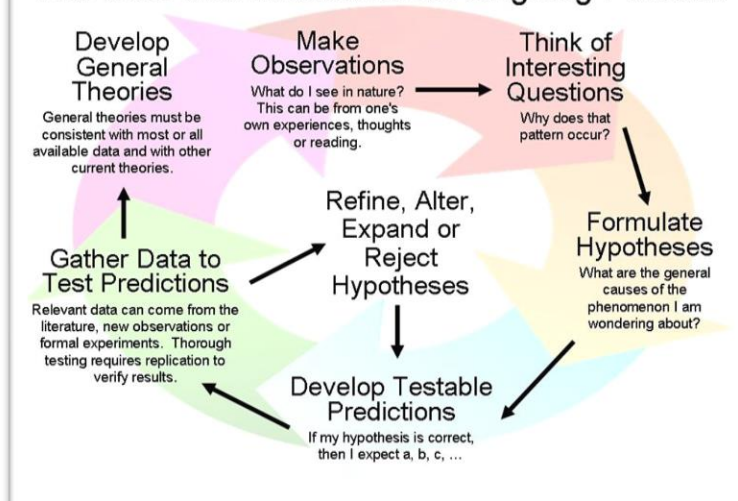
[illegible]

Develop General Theories
General theories must be consistent with most or all available data and with other current theories.

Make Observations
What do I see in nature? This can be from one's own experiences, thoughts or reading.

Think of Interesting Questions
Why does that pattern occur?

Formulate Hypotheses
What are the general causes of the phenomenon I am wondering about?

Develop Testable Predictions
If my hypothesis is correct, then I expect a, b, c, ...

Gather Data to Test Predictions
Relevant data can come from the literature, new observations or formal experiments. Thorough testing requires replication to verify results.

Refine, Alter, Expand or Reject Hypotheses